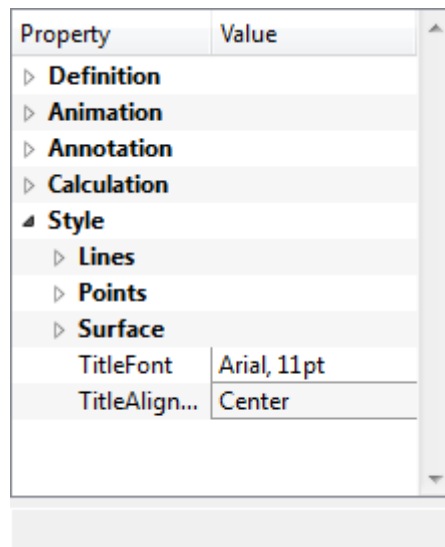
| Property | Value |
|---|---|
| ▷ **Definition** | |
| ▷ **Animation** | |
| ▷ **Annotation** | |
| ▷ **Calculation** | |
| ◢ **Style** | |
| ▷ **Lines** | |
| ▷ **Points** | |
| ▷ **Surface** | |
| TitleFont | Arial, 11pt |
| TitleAlign... | Center |